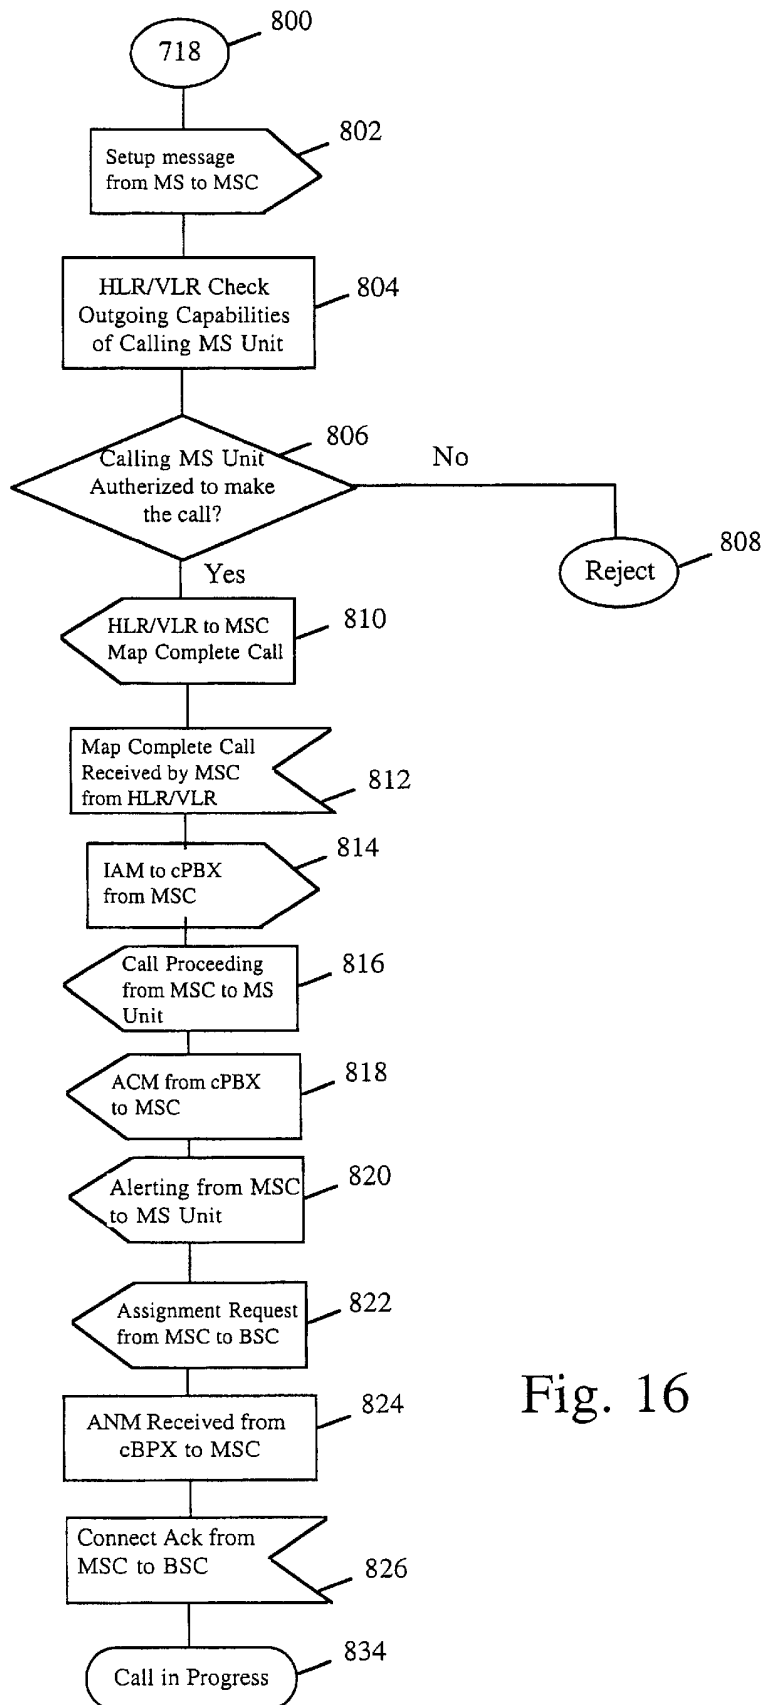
718

800

Setup message from MS to MSC

802

HLR/VLR Check Outgoing Capabilities of Calling MS Unit

804

Calling MS Unit Autherized to make the call?

806

No

Reject

808

Yes

HLR/VLR to MSC Map Complete Call

810

Map Complete Call Received by MSC from HLR/VLR

812

IAM to cPBX from MSC

814

Call Proceeding from MSC to MS Unit

816

ACM from cPBX to MSC

818

Alerting from MSC to MS Unit

820

Assignment Request from MSC to BSC

822

ANM Received from cBPX to MSC

824

Fig. 16

Connect Ack from MSC to BSC

826

Call in Progress

834